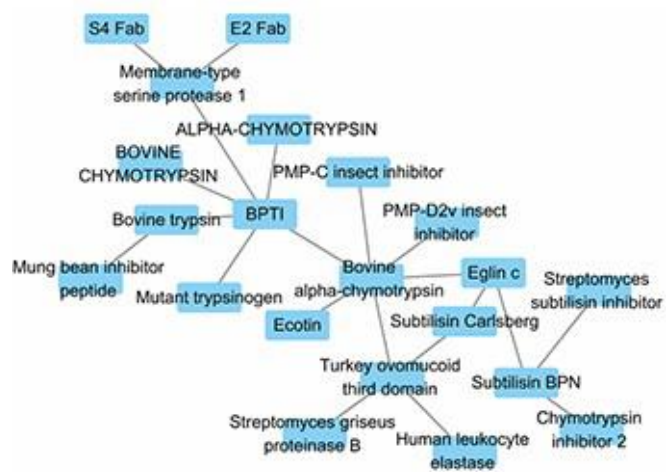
S4 Fab
E2 Fab
Membrane-type serine protease 1
ALPHA-CHYMOTRYPSIN
BOVINE CHYMOTRYPSIN
PMP-C insect inhibitor
Bovine trypsin
BPTI
PMP-D2v insect inhibitor
Mung bean inhibitor peptide
Bovine alpha-chymotrypsin
Eglin c
Streptomyces subtilisin inhibitor
Mutant trypsinogen
Ecotin
Subtilisin Carlsberg
Turkey ovomucoid third domain
Subtilisin BPN
Streptomyces griseus proteinase B
Human leukocyte elastase
Chymotrypsin inhibitor 2